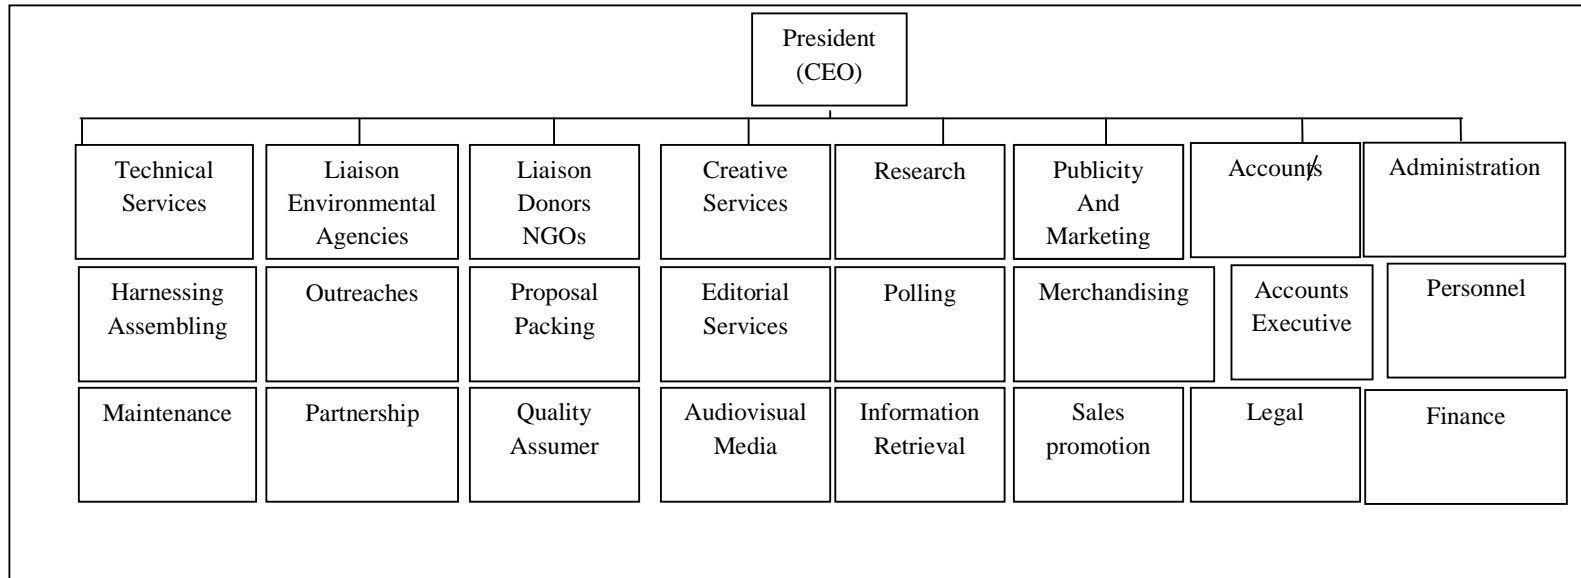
President (CEO)

Technical Services

Harnessing Assembling

Maintenance

Liaison Environmental Agencies

Outreaches

Partnership

Liaison Donors NGOs

Proposal Packing

Quality Assumer

Creative Services

Editorial Services

Audiovisual Media

Research

Polling

Information Retrieval

Publicity And Marketing

Merchandising

Sales promotion

Accounts

Accounts Executive

Legal

Administration

Personnel

Finance